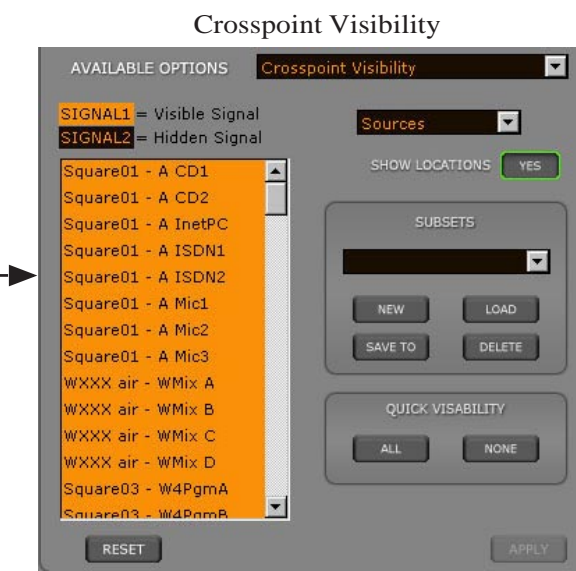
Crosspoint Visibility

AVAILABLE OPTIONS Crosspoint Visibility

SIGNAL1 = Visible Signal
SIGNAL2 = Hidden Signal

Sources

SHOW LOCATIONS YES

Square01 - A CD1
Square01 - A CD2
Square01 - A InetPC
Square01 - A ISDN1
Square01 - A ISDN2
Square01 - A Mic1
Square01 - A Mic2
Square01 - A Mic3
WXXX air - WMix A
WXXX air - WMix B
WXXX air - WMix C
WXXX air - WMix D
Square03 - W4PgmA
Square03 - W4PgmB

SUBSETS

NEW LOAD
SAVE TO DELETE

QUICK VISABILITY

ALL NONE

RESET

APPLY